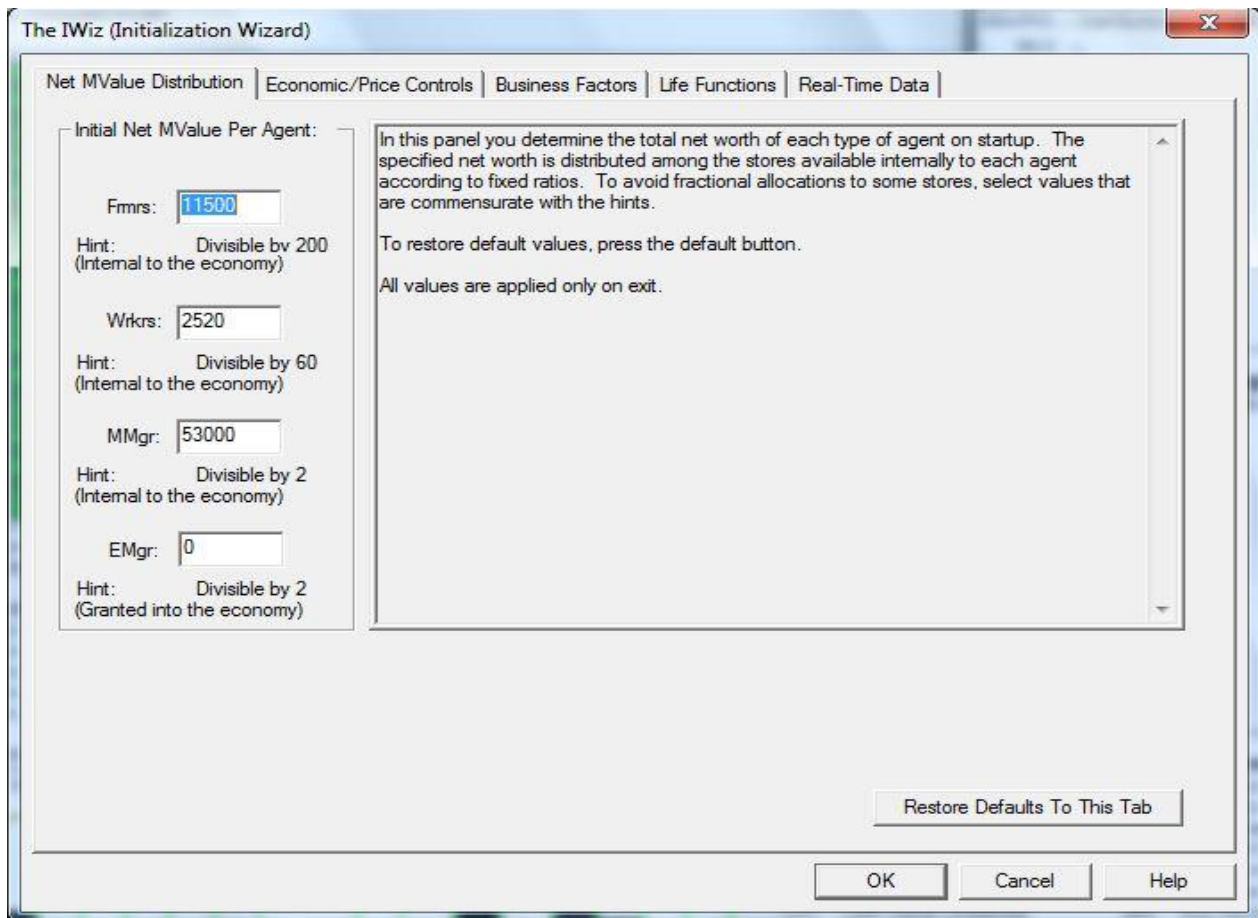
The IWiz (Initialization Wizard)

Net MValue Distribution | Economic/Price Controls | Business Factors | Life Functions | Real-Time Data

Initial Net MValue Per Agent:

Frmrs: 11500

Hint: Divisible by 200
(Internal to the economy)

Wrkrs: 2520

Hint: Divisible by 60
(Internal to the economy)

MMgr: 53000

Hint: Divisible by 2
(Internal to the economy)

EMgr: 0

Hint: Divisible by 2
(Granted into the economy)

In this panel you determine the total net worth of each type of agent on startup. The specified net worth is distributed among the stores available internally to each agent according to fixed ratios. To avoid fractional allocations to some stores, select values that are commensurate with the hints.

To restore default values, press the default button.

All values are applied only on exit.

Restore Defaults To This Tab

OK | Cancel | Help